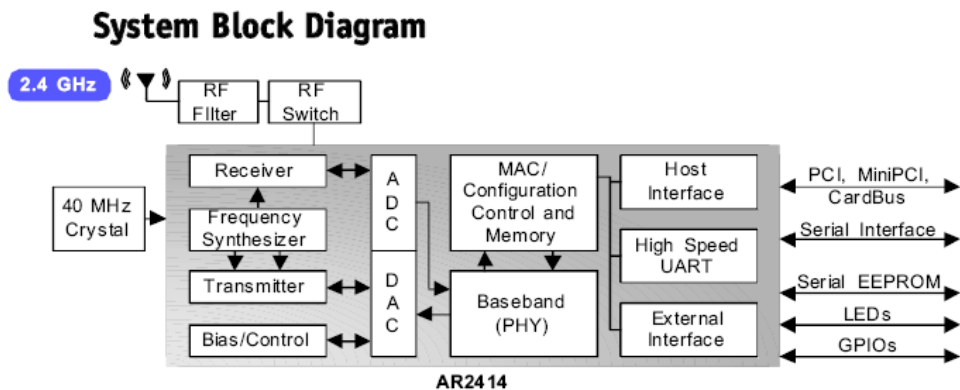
System Block Diagram

2.4 GHz

RF Filter

RF Switch

Receiver

Frequency Synthesizer

Transmitter

Bias/Control

40 MHz Crystal

A D C

D A C

MAC/ Configuration Control and Memory

Baseband (PHY)

Host Interface

High Speed UART

External Interface

PCI, MiniPCI, CardBus

Serial Interface

Serial EEPROM

LEDs

GPIOs

AR2414